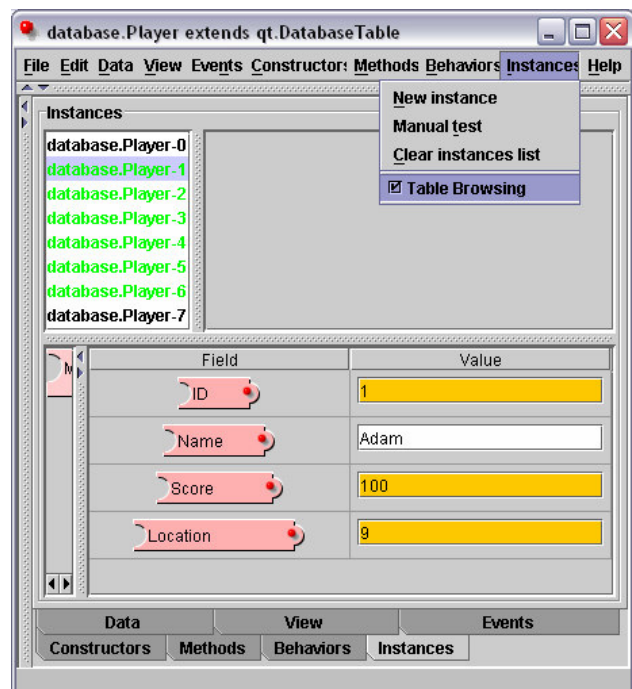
database.Player extends qt.DatabaseTable

File Edit Data View Events Constructors Methods Behaviors Instances Help

Instances

New instance
Manual test
Clear instances list
Table Browsing

database.Player-0
database.Player-1
database.Player-2
database.Player-3
database.Player-4
database.Player-5
database.Player-6
database.Player-7

M

| Field | Value |
|---|---|
| ID | 1 |
| Name | Adam |
| Score | 100 |
| Location | 9 |

Data | View | Events
Constructors | Methods | Behaviors | Instances